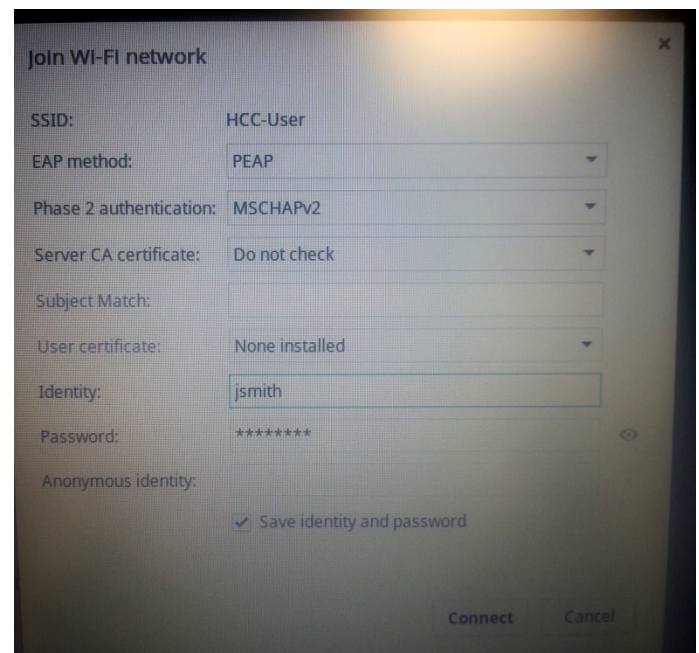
Join Wi-Fi network

SSID: HCC-User

EAP method: PEAP

Phase 2 authentication: MSCHAPv2

Server CA certificate: Do not check

Subject Match:

User certificate: None installed

Identity: jsmith

Password: ********

Anonymous identity:

Save identity and password

Connect Cancel